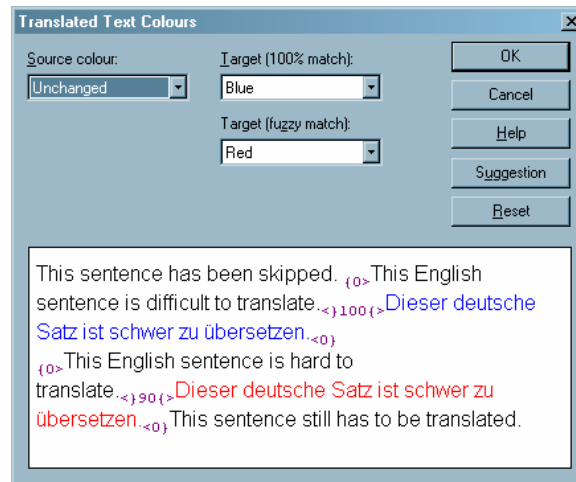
Translated Text Colours

Source colour:
Unchanged

Target (100% match):
Blue

Target (fuzzy match):
Red

OK
Cancel
Help
Suggestion
Reset

This sentence has been skipped. {0>This English sentence is difficult to translate.<}100{>Dieser deutsche Satz ist schwer zu übersetzen.<0}
{0>This English sentence is hard to translate.<}90{>Dieser deutsche Satz ist schwer zu übersetzen.<0}This sentence still has to be translated.